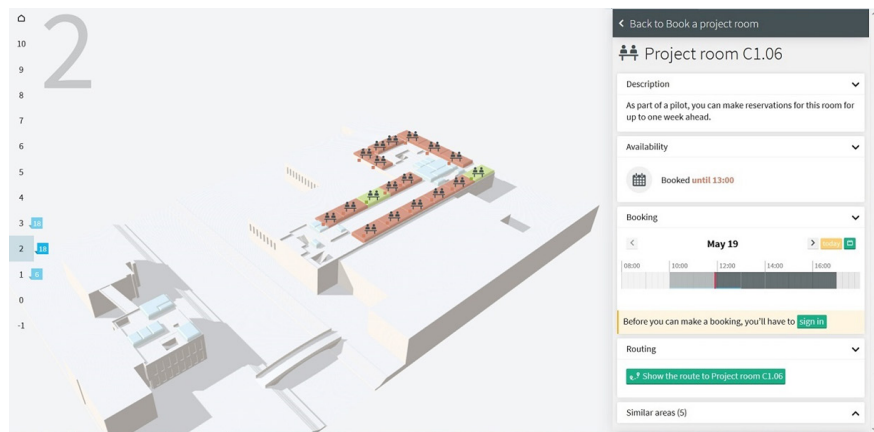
2

10
9
8
7
6
5
4
3 18
2 18
1 8
0
-1

< Back to Book a project room

Project room C1.06

Description

As part of a pilot, you can make reservations for this room for up to one week ahead.

Availability

Booked until 13:00

Booking

May 19 today

08:00 10:00 12:00 14:00 16:00

Before you can make a booking, you'll have to sign in

Routing

Show the route to Project room C1.06

Similar areas (5)